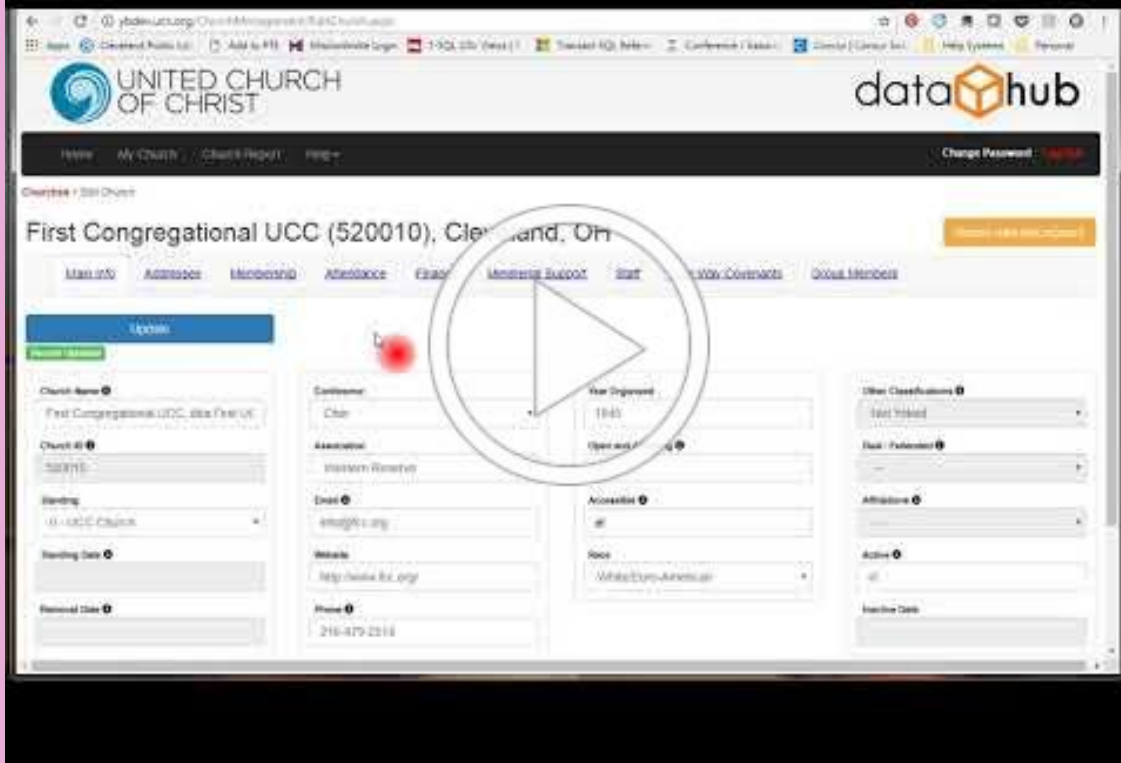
UNITED CHURCH OF CHRIST

data hub

Home My Church Church Report Help

Change Password

Churches > Edit Church

First Congregational UCC (520010), Cle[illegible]and, OH

Main Info Addresses Membership Attendance Fina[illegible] Ministerial Support Staff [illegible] Covenants Group Members

Update

Church Name
First Congregational UCC, dba First UC

Church ID
520010

Standing
U - UCC Church

Standing Date

Removal Date

Conference
Ohio

Association
Western Reserve

Email

Website
http://www.fcc.org/

Phone
216-475-2514

Year Organized
1845

Open and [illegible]

Accessible

Race
White/Euro-American

Other Classifications
Not Yoked

Dual / Federated

Affiliations

Active

Inactive Date